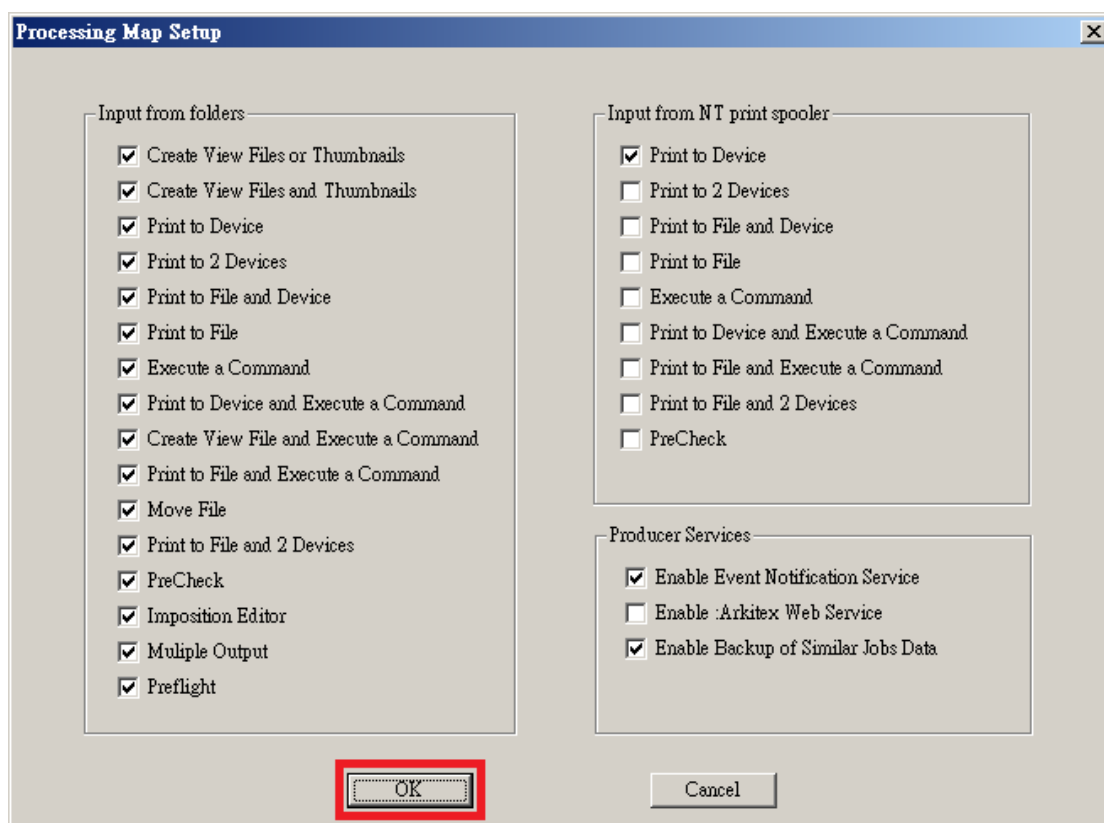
Processing Map Setup

Input from folders

Create View Files or Thumbnails
Create View Files and Thumbnails
Print to Device
Print to 2 Devices
Print to File and Device
Print to File
Execute a Command
Print to Device and Execute a Command
Create View File and Execute a Command
Print to File and Execute a Command
Move File
Print to File and 2 Devices
PreCheck
Imposition Editor
Muliple Output
Preflight

Input from NT print spooler

Print to Device
Print to 2 Devices
Print to File and Device
Print to File
Execute a Command
Print to Device and Execute a Command
Print to File and Execute a Command
Print to File and 2 Devices
PreCheck

Producer Services

Enable Event Notification Service
Enable :Arkitex Web Service
Enable Backup of Similar Jobs Data

OK

Cancel